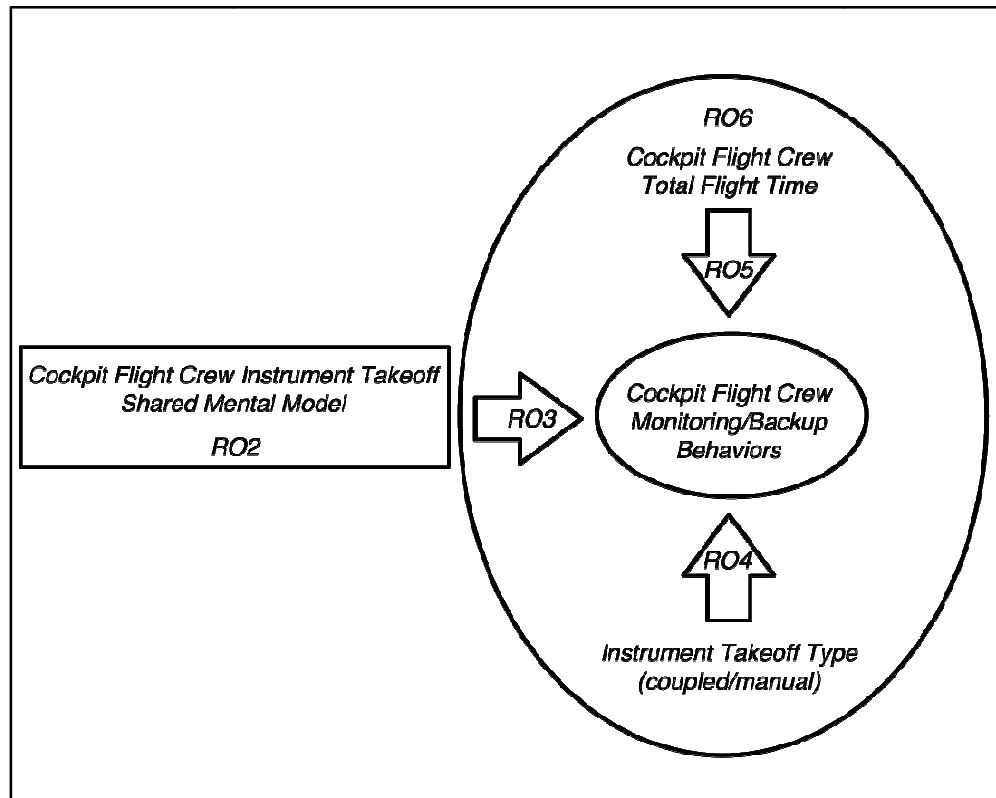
Cockpit Flight Crew Instrument Takeoff Shared Mental Model

RO2

RO3

RO6

Cockpit Flight Crew Total Flight Time

RO5

Cockpit Flight Crew Monitoring/Backup Behaviors

RO4

Instrument Takeoff Type (coupled/manual)